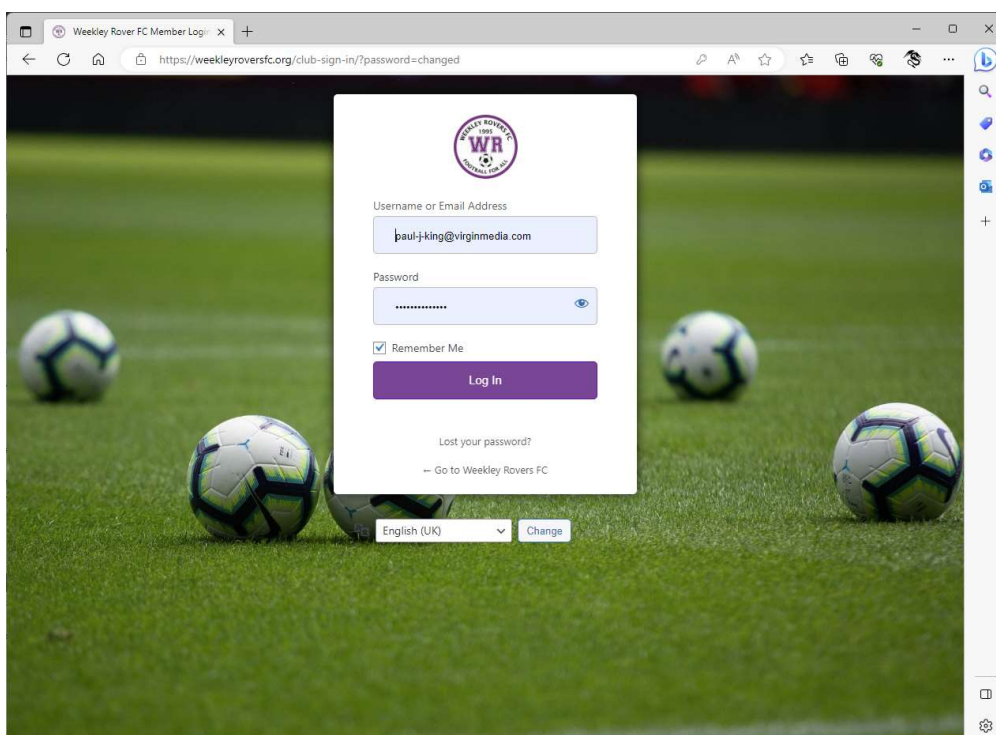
Weekley Rover FC Member Logi

https://weekleyroversfc.org/club-sign-in/?password=changed

WEEKLEY ROVERS FC
1995
WR
FOOTBALL FOR ALL

Username or Email Address

paul-j-king@virginmedia.com

Password

••••••••••••••

Remember Me

Log In

Lost your password?

← Go to Weekley Rovers FC

English (UK)

Change